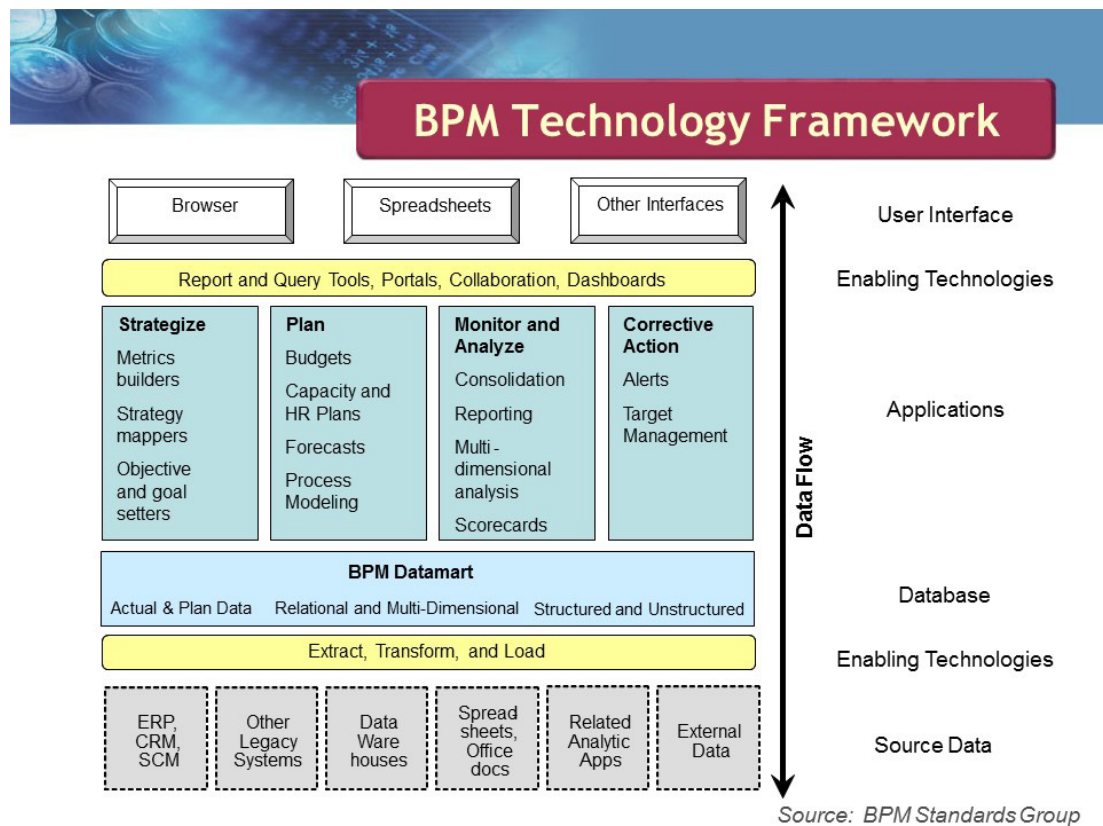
BPM Technology Framework

Browser

Spreadsheets

Other Interfaces

User Interface

Report and Query Tools, Portals, Collaboration, Dashboards

Enabling Technologies

Strategize
Metrics builders
Strategy mappers
Objective and goal setters

Plan
Budgets
Capacity and HR Plans
Forecasts
Process Modeling

Monitor and Analyze
Consolidation
Reporting
Multi-dimensional analysis
Scorecards

Corrective Action
Alerts
Target Management

Applications

Data Flow

BPM Datamart
Actual & Plan Data
Relational and Multi-Dimensional
Structured and Unstructured

Database

Extract, Transform, and Load

Enabling Technologies

ERP, CRM, SCM

Other Legacy Systems

Data Ware houses

Spread sheets, Office docs

Related Analytic Apps

External Data

Source Data

Source: BPM Standards Group